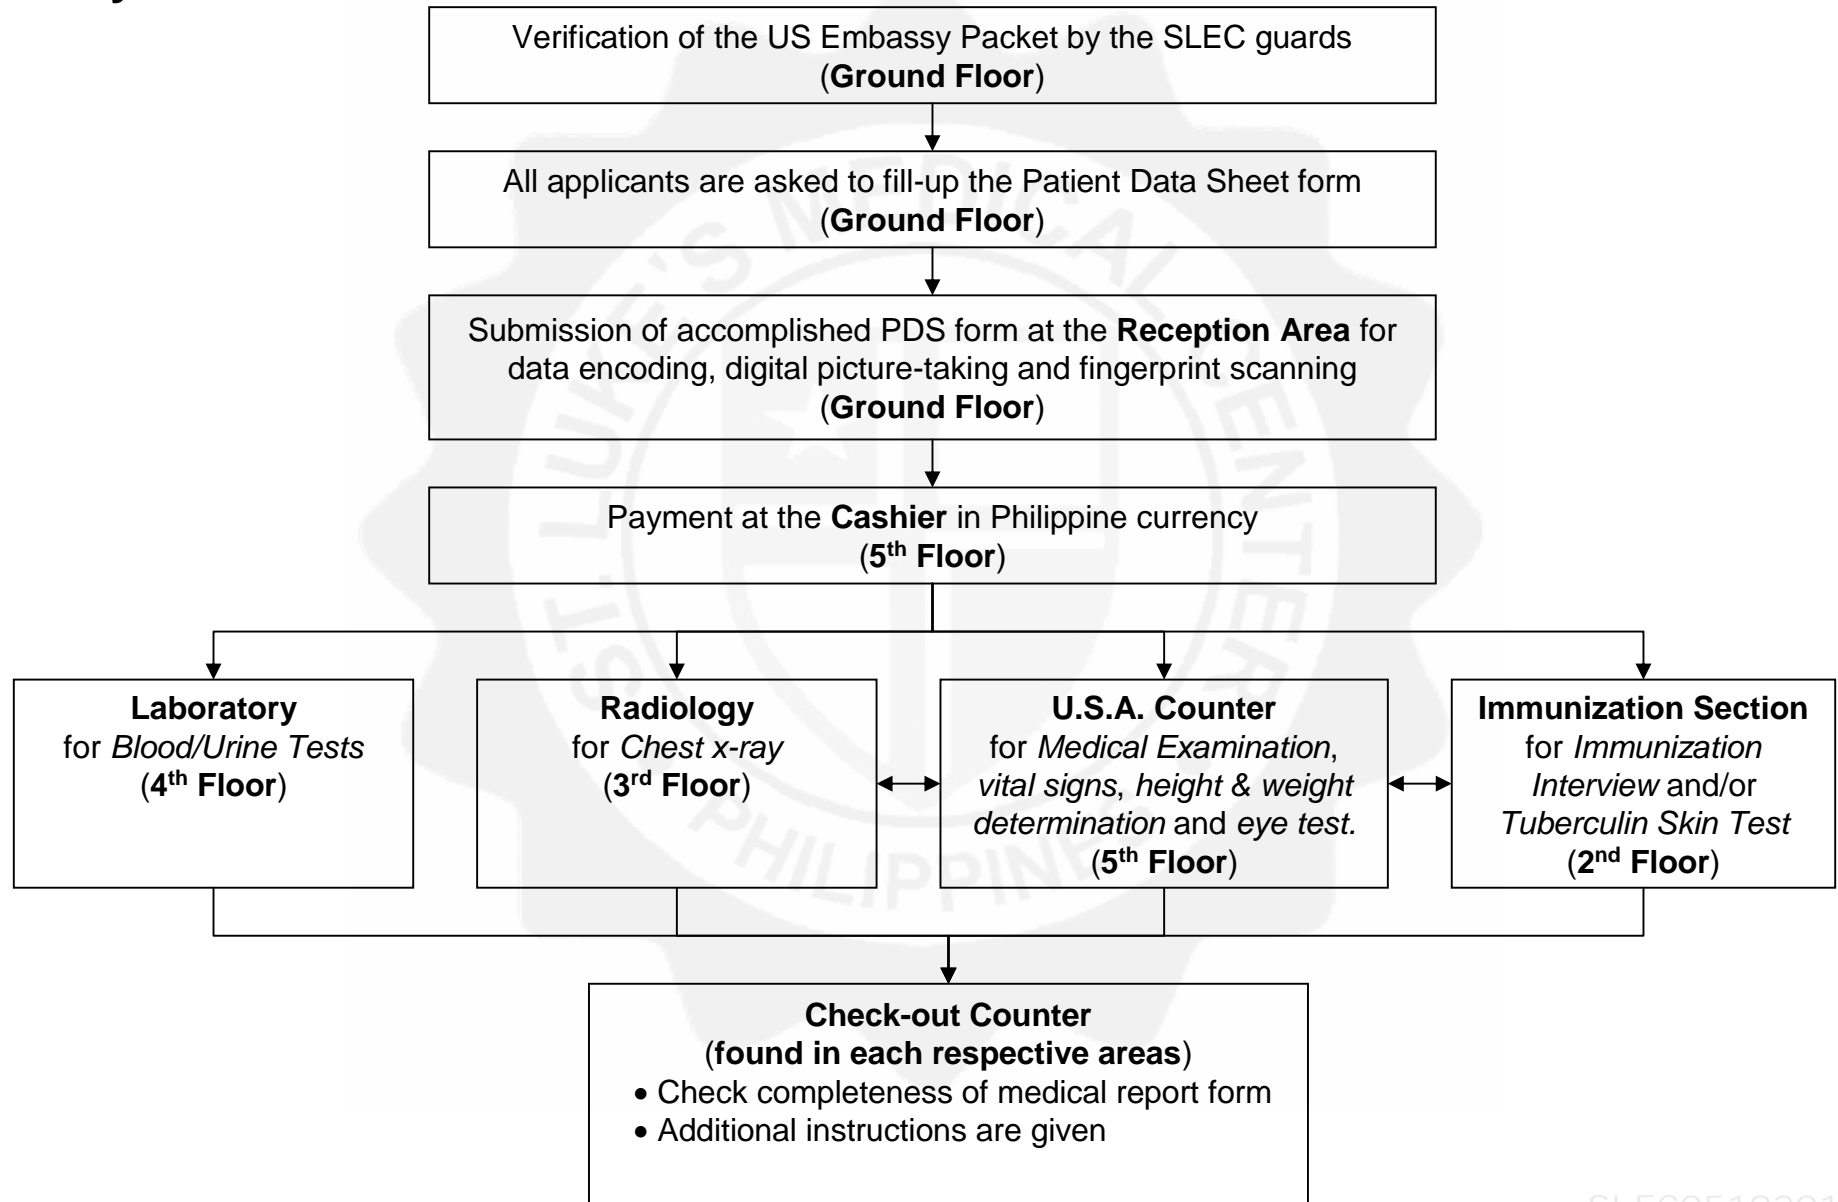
Verification of the US Embassy Packet by the SLEC guards (Ground Floor)

All applicants are asked to fill-up the Patient Data Sheet form (Ground Floor)

Submission of accomplished PDS form at the Reception Area for data encoding, digital picture-taking and fingerprint scanning (Ground Floor)

Payment at the Cashier in Philippine currency ($5^{th}$ Floor)

Laboratory for Blood/Urine Tests ($4^{th}$ Floor)

Radiology for Chest x-ray ($3^{rd}$ Floor)

U.S.A. Counter for Medical Examination, vital signs, height & weight determination and eye test. ($5^{th}$ Floor)

Immunization Section for Immunization Interview and/or Tuberculin Skin Test ($2^{nd}$ Floor)

Check-out Counter
(found in each respective areas)
• Check completeness of medical report form
• Additional instructions are given